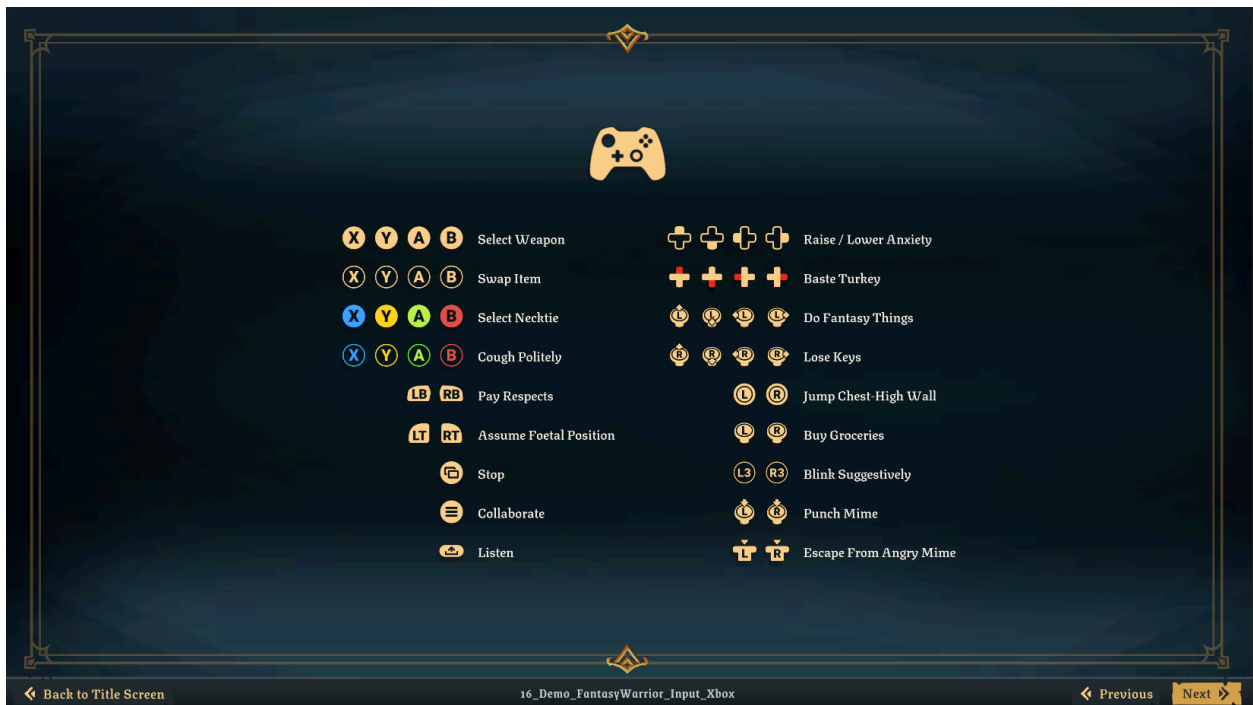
X Y A B Select Weapon
X Y A B Swap Item
X Y A B Select Necktie
X Y A B Cough Politely
LB RB Pay Respects
LT RT Assume Foetal Position
Stop
Collaborate
Listen

Raise / Lower Anxiety
Baste Turkey
L L L L Do Fantasy Things
R R R R Lose Keys
L R Jump Chest-High Wall
L R Buy Groceries
L3 R3 Blink Suggestively
L R Punch Mime
L R Escape From Angry Mime

Back to Title Screen
16_Demo_FantasyWarrior_Input_Xbox
Previous
Next